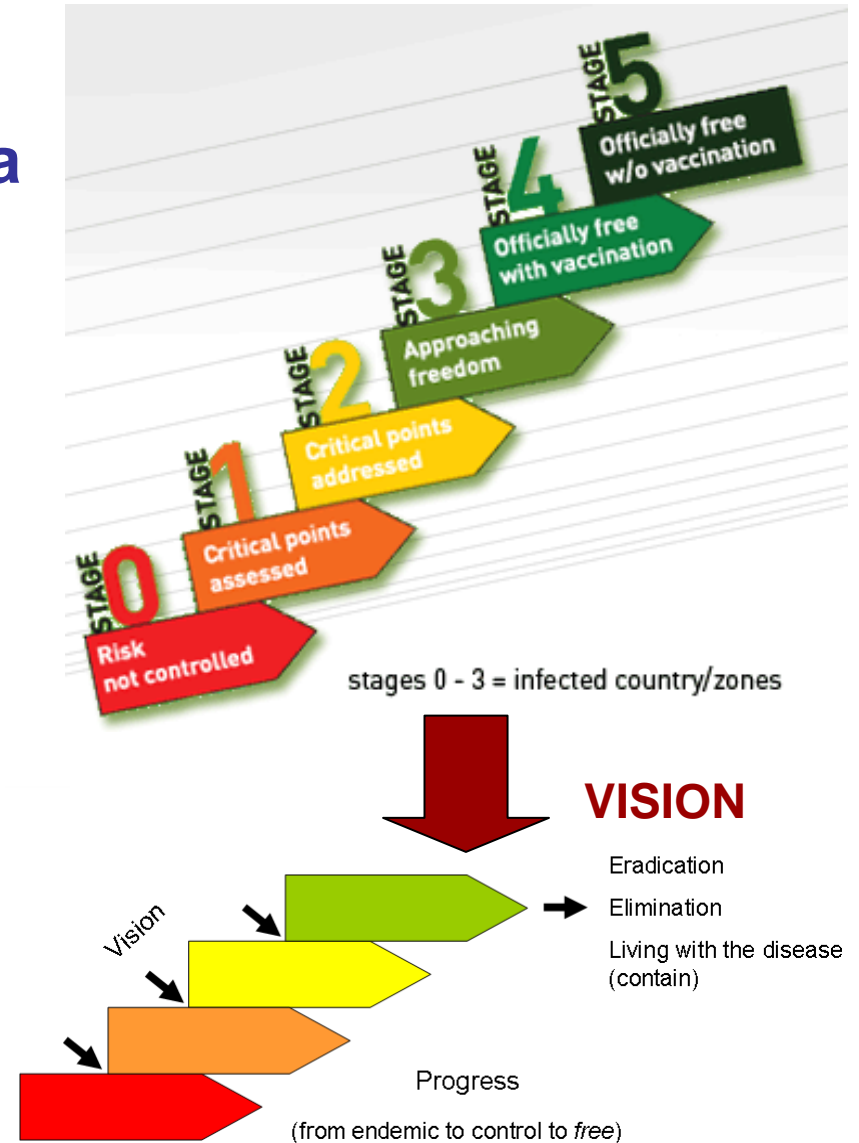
a

STAGE 5 Officially free w/o vaccination

STAGE 4 Officially free with vaccination

STAGE 3 Approaching freedom

STAGE 2 Critical points addressed

STAGE 1 Critical points assessed

STAGE 0 Risk not controlled

stages 0 - 3 = infected country/zones

VISION

Vision

Eradication

Elimination

Living with the disease (contain)

Progress

(from endemic to control to *free*)